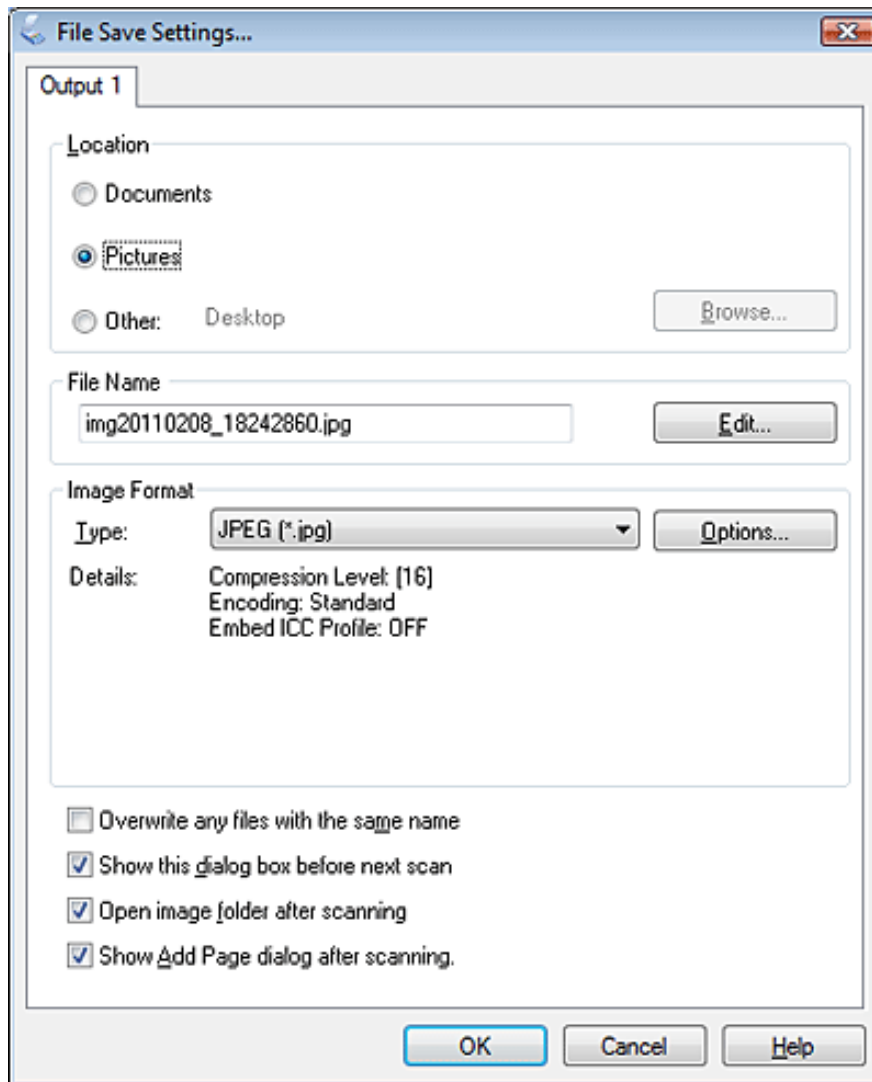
File Save Settings...

Output 1

Location

Documents

Pictures

Other: Desktop

Browse...

File Name

img20110208_18242860.jpg

Edit...

Image Format

Type: JPEG (*.jpg)

Options...

Details: Compression Level: [16]
Encoding: Standard
Embed ICC Profile: OFF

Overwrite any files with the same name

Show this dialog box before next scan

Open image folder after scanning

Show Add Page dialog after scanning.

OK

Cancel

Help